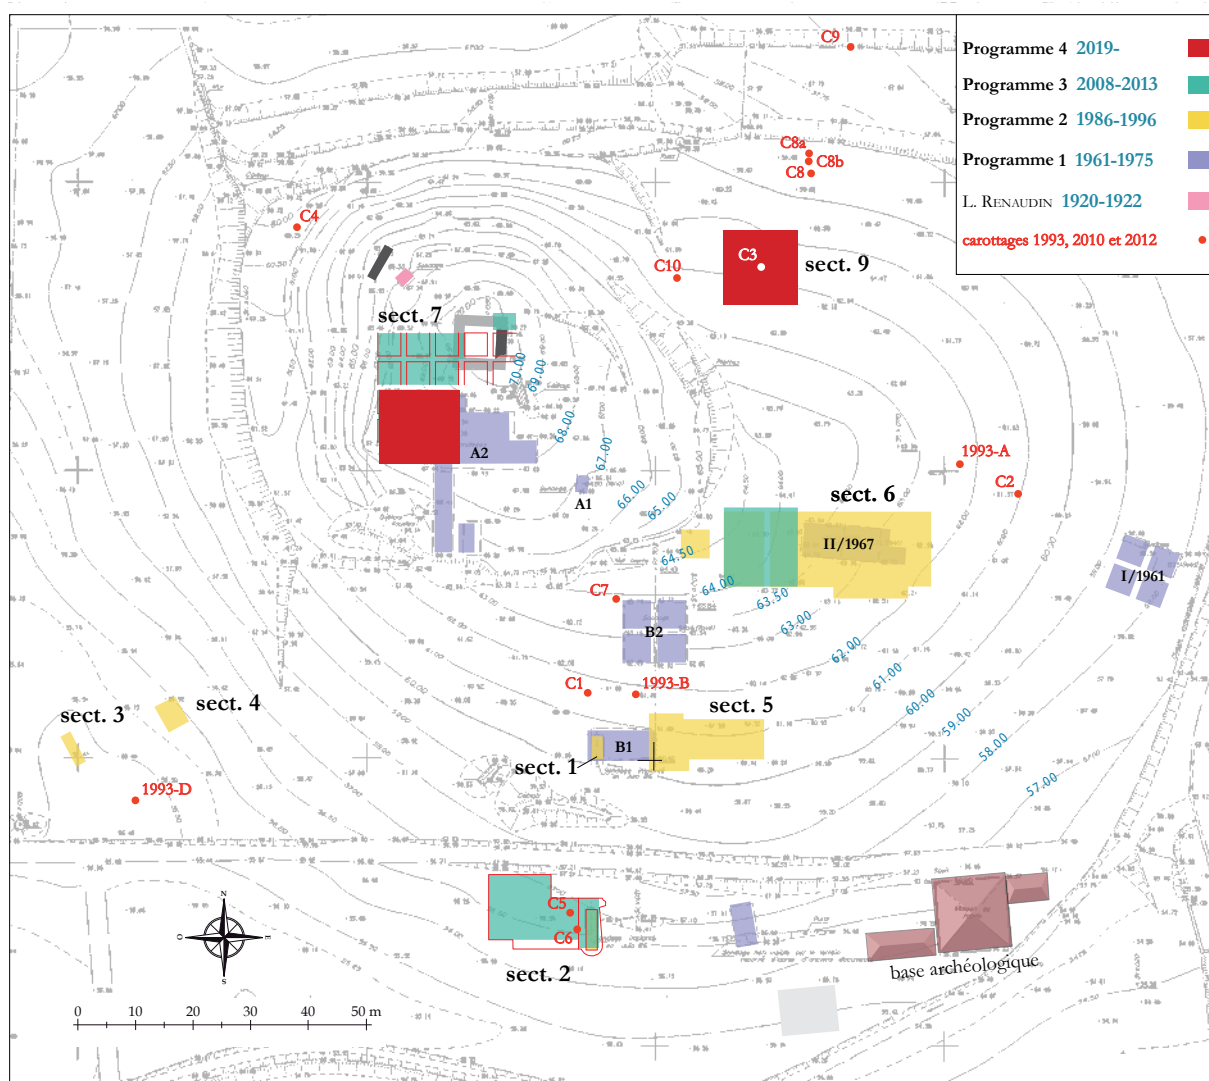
Programme 4 2019-
Programme 3 2008-2013
Programme 2 1986-1996
Programme 1 1961-1975
L. Renaudin 1920-1922
carottages 1993, 2010 et 2012

C9
C8a
C8b
C8
C4
C3
sect. 9
C10
sect. 7
70.00
69.00
68.00
67.00
66.00
65.00
A2
A1
1993-A
C2
sect. 6
II/1967
64.50
64.00
63.50
63.00
62.00
61.00
60.00
59.00
58.00
57.00
I/1961
C7
B2
C1
1993-B
sect. 5
sect. 4
sect. 3
B1
sect. 1
1993-D
C5
C6
sect. 2
base archéologique
N
O
E
S
0 10 20 30 40 50 m